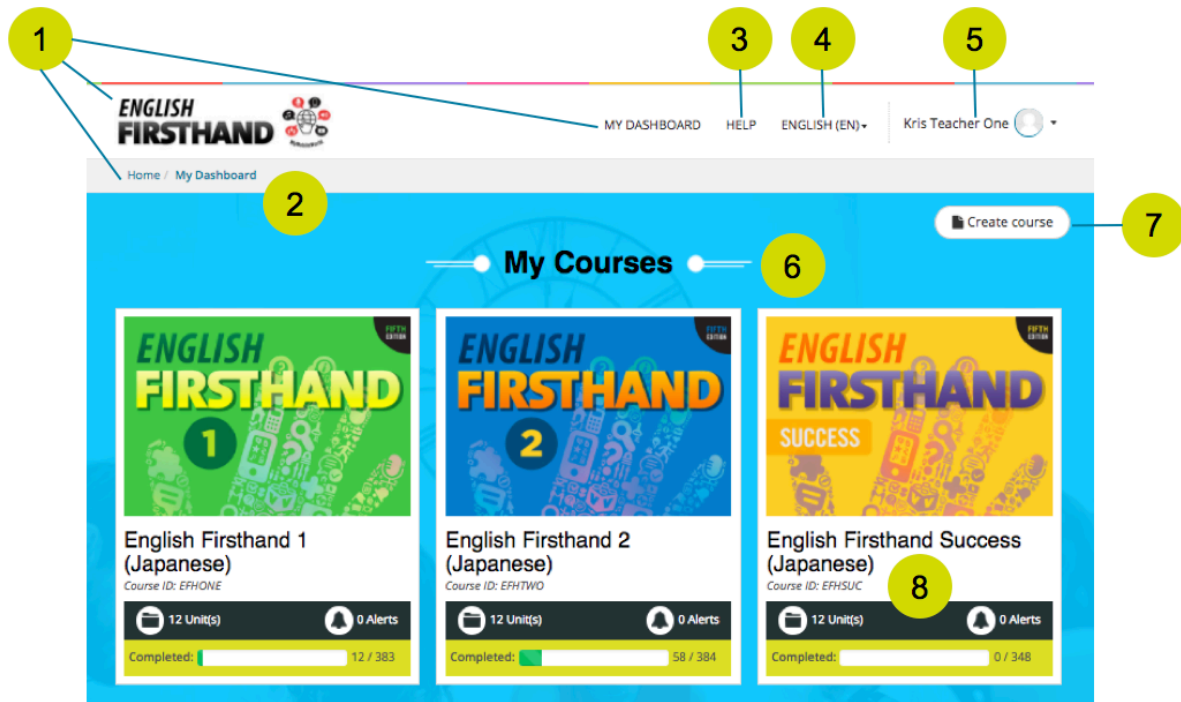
1

3

4

5

ENGLISH FIRSTHAND

MY DASHBOARD

HELP

ENGLISH (EN)

Kris Teacher One

Home / My Dashboard

2

Create course

7

My Courses

6

ENGLISH FIRSTHAND 1

FIFTH EDITION

English Firsthand 1 (Japanese)

Course ID: EFHONE

12 Unit(s)

0 Alerts

Completed: 12 / 383

ENGLISH FIRSTHAND 2

FIFTH EDITION

English Firsthand 2 (Japanese)

Course ID: EFHTWO

12 Unit(s)

0 Alerts

Completed: 58 / 384

ENGLISH FIRSTHAND SUCCESS

FIFTH EDITION

English Firsthand Success (Japanese)

Course ID: EFHSUC

8

12 Unit(s)

0 Alerts

Completed: 0 / 348